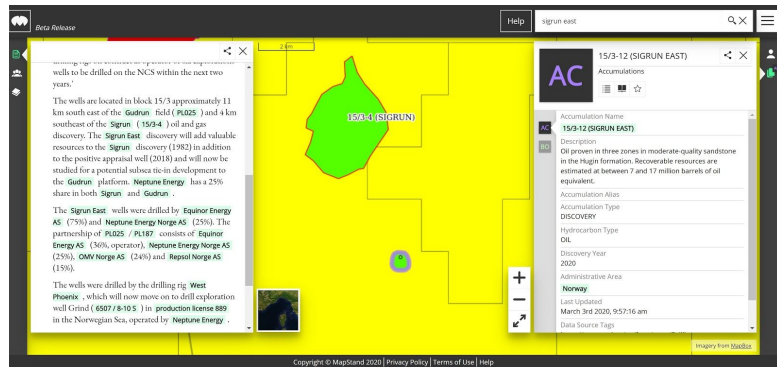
Beta Release

Help

sigrun east

2 km

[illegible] wells to be drilled on the NCS within the next two years.'

The wells are located in block 15/3 approximately 11 km south east of the Gudrun field ( PL025 ) and 4 km southeast of the Sigrun ( 15/3-4 ) oil and gas discovery. The Sigrun East discovery will add valuable resources to the Sigrun discovery (1982) in addition to the positive appraisal well (2018) and will now be studied for a potential subsea tie-in development to the Gudrun platform. Neptune Energy has a 25% share in both Sigrun and Gudrun .

The Sigrun East wells were drilled by Equinor Energy AS (75%) and Neptune Energy Norge AS (25%). The partnership of PL025 / PL187 consists of Equinor Energy AS (36%, operator), Neptune Energy Norge AS (25%), OMV Norge AS (24%) and Repsol Norge AS (15%).

The wells were drilled by the drilling rig West Phoenix , which will now move on to drill exploration well Grind ( 6507 / 8-10 S ) in production license 889 in the Norwegian Sea, operated by Neptune Energy .

15/3-4 (SIGRUN)

AC

15/3-12 (SIGRUN EAST)

Accumulations

AC

BO

Accumulation Name
15/3-12 (SIGRUN EAST)

Description
Oil proven in three zones in moderate-quality sandstone in the Hugin formation. Recoverable resources are estimated at between 7 and 17 million barrels of oil equivalent.

Accumulation Alias

Accumulation Type
DISCOVERY

Hydrocarbon Type
OIL

Discovery Year
2020

Administrative Area
Norway

Last Updated
March 3rd 2020, 9:57:16 am

Data Source Tags

Imagery from MapBox

Copyright © MapStand 2020 | Privacy Policy | Terms of Use | Help